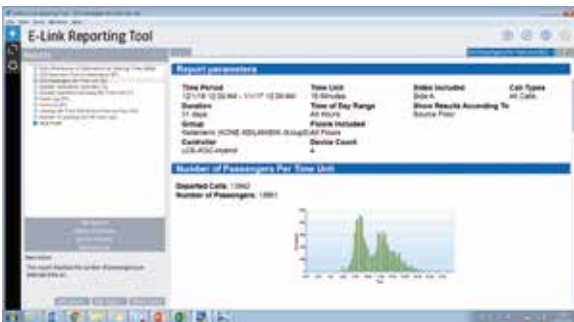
E-Link Reporting Tool

Report parameters

Time Period
12/1/16 12:00 AM – 1/1/17 12:00 AM

Time Unit
15 Minutes

Sides Included
Side A

Cab Types
All Cabs

Duration
31 days

Time of Day Range
All Hours

Show Results According To
Source Floor

Group
Kellenberg (KONE KELLANBRA Group)

Floors Included
All Floors

Controller
LCE-KSC-Hybrid

Device Count
4

Number of Passengers Per Time Unit

Departed Calls: 13842
Number of Passengers: 13861

Description

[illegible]